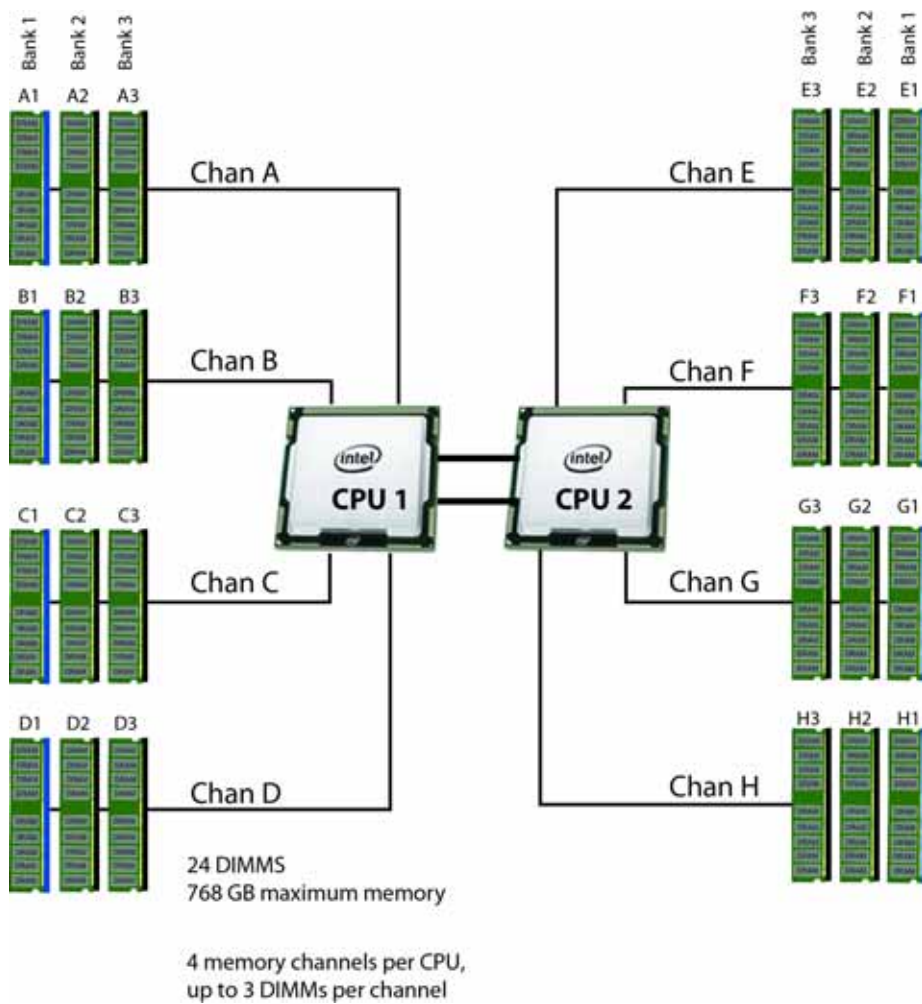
Bank 1 Bank 2 Bank 3

A1 A2 A3

Chan A

B1 B2 B3

Chan B

C1 C2 C3

Chan C

D1 D2 D3

Chan D

Bank 3 Bank 2 Bank 1

E3 E2 E1

Chan E

F3 F2 F1

Chan F

G3 G2 G1

Chan G

H3 H2 H1

Chan H

intel
CPU 1

intel
CPU 2

24 DIMMS
768 GB maximum memory

4 memory channels per CPU,
up to 3 DIMMs per channel